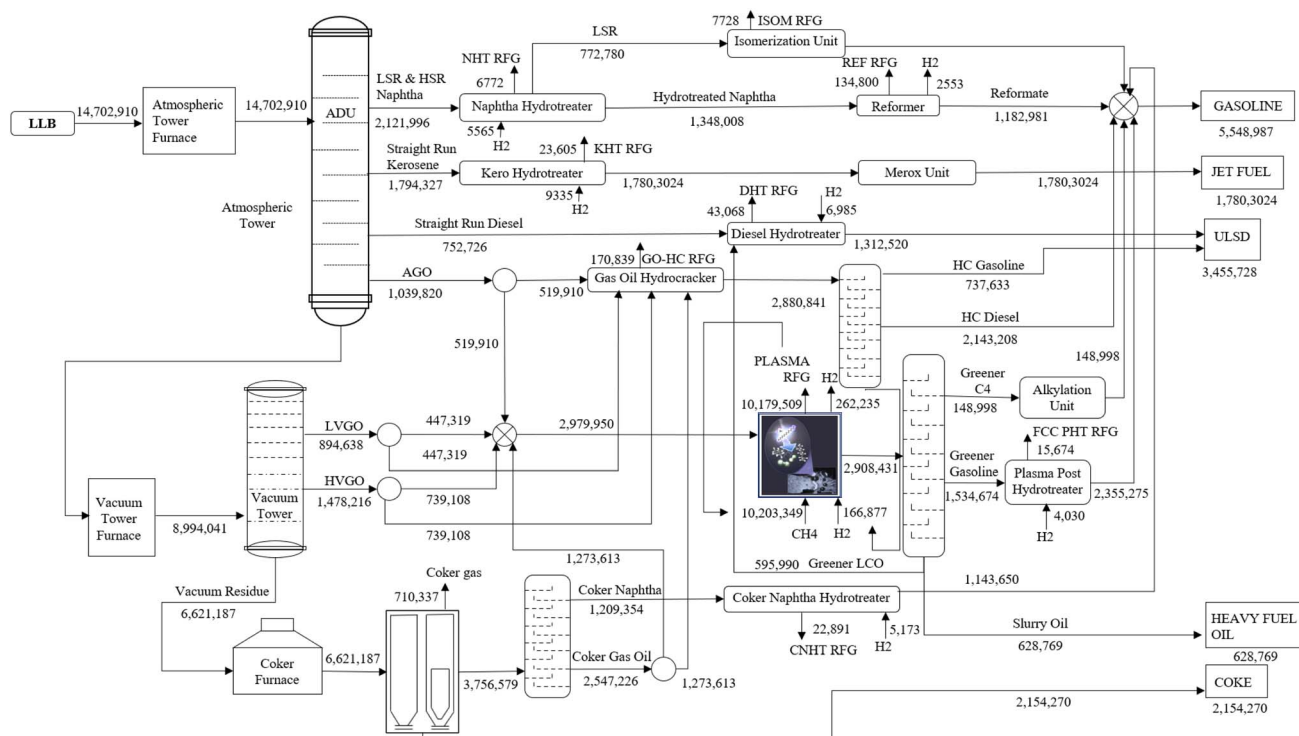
LLB
14,702,910
Atmospheric Tower Furnace
14,702,910
ADU
Atmospheric Tower
LSR & HSR Naphtha
2,121,996
NHT RFG
6772
5565
H2
Naphtha Hydrotreater
LSR
772,780
7728
ISOM RFG
Isomerization Unit
Hydrotreated Naphtha
1,348,008
REF RFG
134,800
H2
2553
Reformer
Reformate
1,182,981
GASOLINE
5,548,987
Straight Run Kerosene
1,794,327
23,605
KHT RFG
Kero Hydrotreater
9335
H2
1,780,3024
Merox Unit
1,780,3024
JET FUEL
1,780,3024
Straight Run Diesel
752,726
DHT RFG
43,068
H2
6,985
Diesel Hydrotreater
1,312,520
ULSD
3,455,728
AGO
1,039,820
170,839
GO-HC RFG
519,910
Gas Oil Hydrocracker
HC Gasoline
737,633
2,880,841
HC Diesel
2,143,208
519,910
PLASMA RFG
H2
10,179,509
262,235
Greener C4
148,998
Alkylation Unit
148,998
LVGO
894,638
447,319
447,319
2,979,950
HVGO
1,478,216
739,108
739,108
2,908,431
Greener Gasoline
1,534,674
FCC PHT RFG
15,674
Plasma Post Hydrotreater
2,355,275
4,030
H2
10,203,349
CH4
H2
166,877
Vacuum Tower Furnace
8,994,041
Vacuum Tower
1,273,613
595,990
Greener LCO
1,143,650
Vacuum Residue
6,621,187
Coker gas
710,337
Coker Naphtha
1,209,354
Coker Naphtha Hydrotreater
22,891
CNHT RFG
5,173
H2
Slurry Oil
628,769
HEAVY FUEL OIL
628,769
Coker Furnace
6,621,187
3,756,579
Coker Gas Oil
2,547,226
1,273,613
2,154,270
COKE
2,154,270